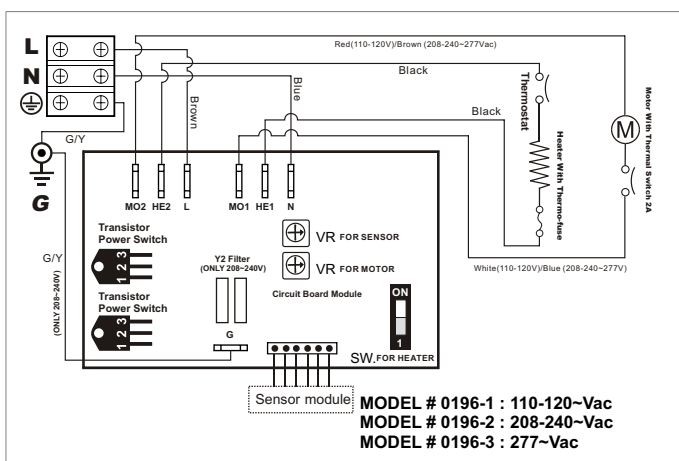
L
N
Red(110-120V)/Brown (208-240~277Vac)
Black
Thermostat
Motor With Thermal Switch 2A
M
Brown
Blue
Black
Heater With Thermo-fuse
G/Y
G
MO2 HE2 L MO1 HE1 N
VR FOR SENSOR
VR FOR MOTOR
White(110-120V)/Blue (208-240~277V)
Transistor Power Switch
1 2 3
Y2 Filter (ONLY 208~240V)
Circuit Board Module
ON
1
G/Y
(ONLY 208~240V)
Transistor Power Switch
1 2 3
G
SW. FOR HEATER
Sensor module
MODEL # 0196-1 : 110-120~Vac
MODEL # 0196-2 : 208-240~Vac
MODEL # 0196-3 : 277~Vac